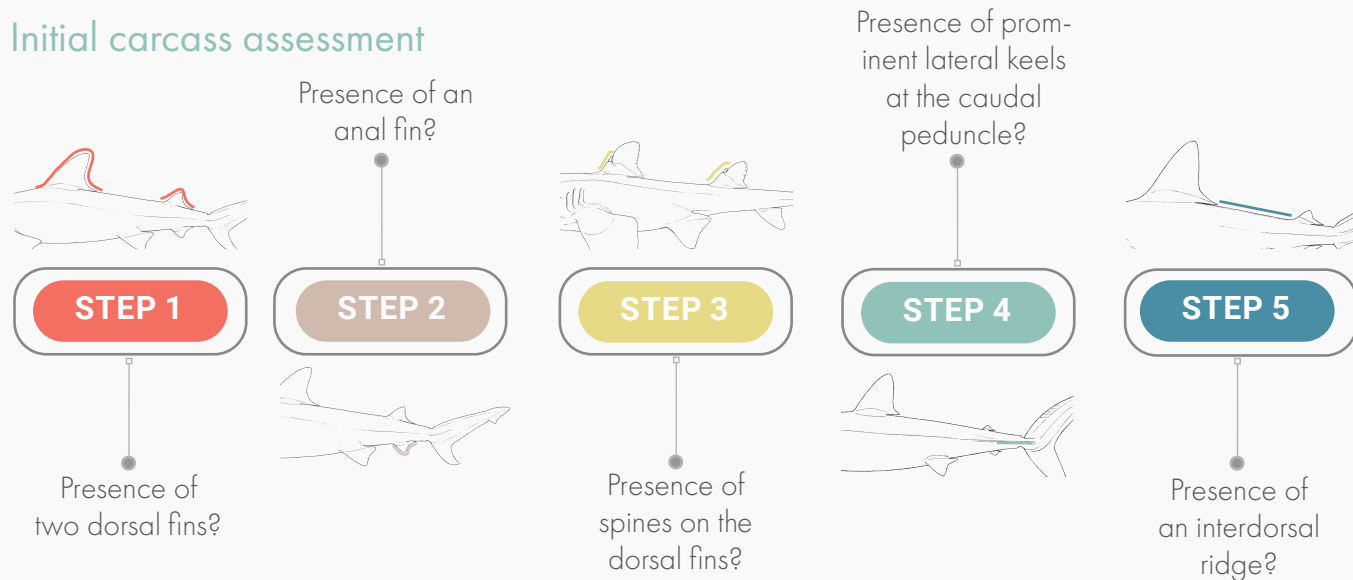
Initial carcass assessment

Presence of an anal fin?

Presence of prominent lateral keels at the caudal peduncle?

STEP 1

STEP 2

STEP 3

STEP 4

STEP 5

Presence of two dorsal fins?

Presence of spines on the dorsal fins?

Presence of an interdorsal ridge?